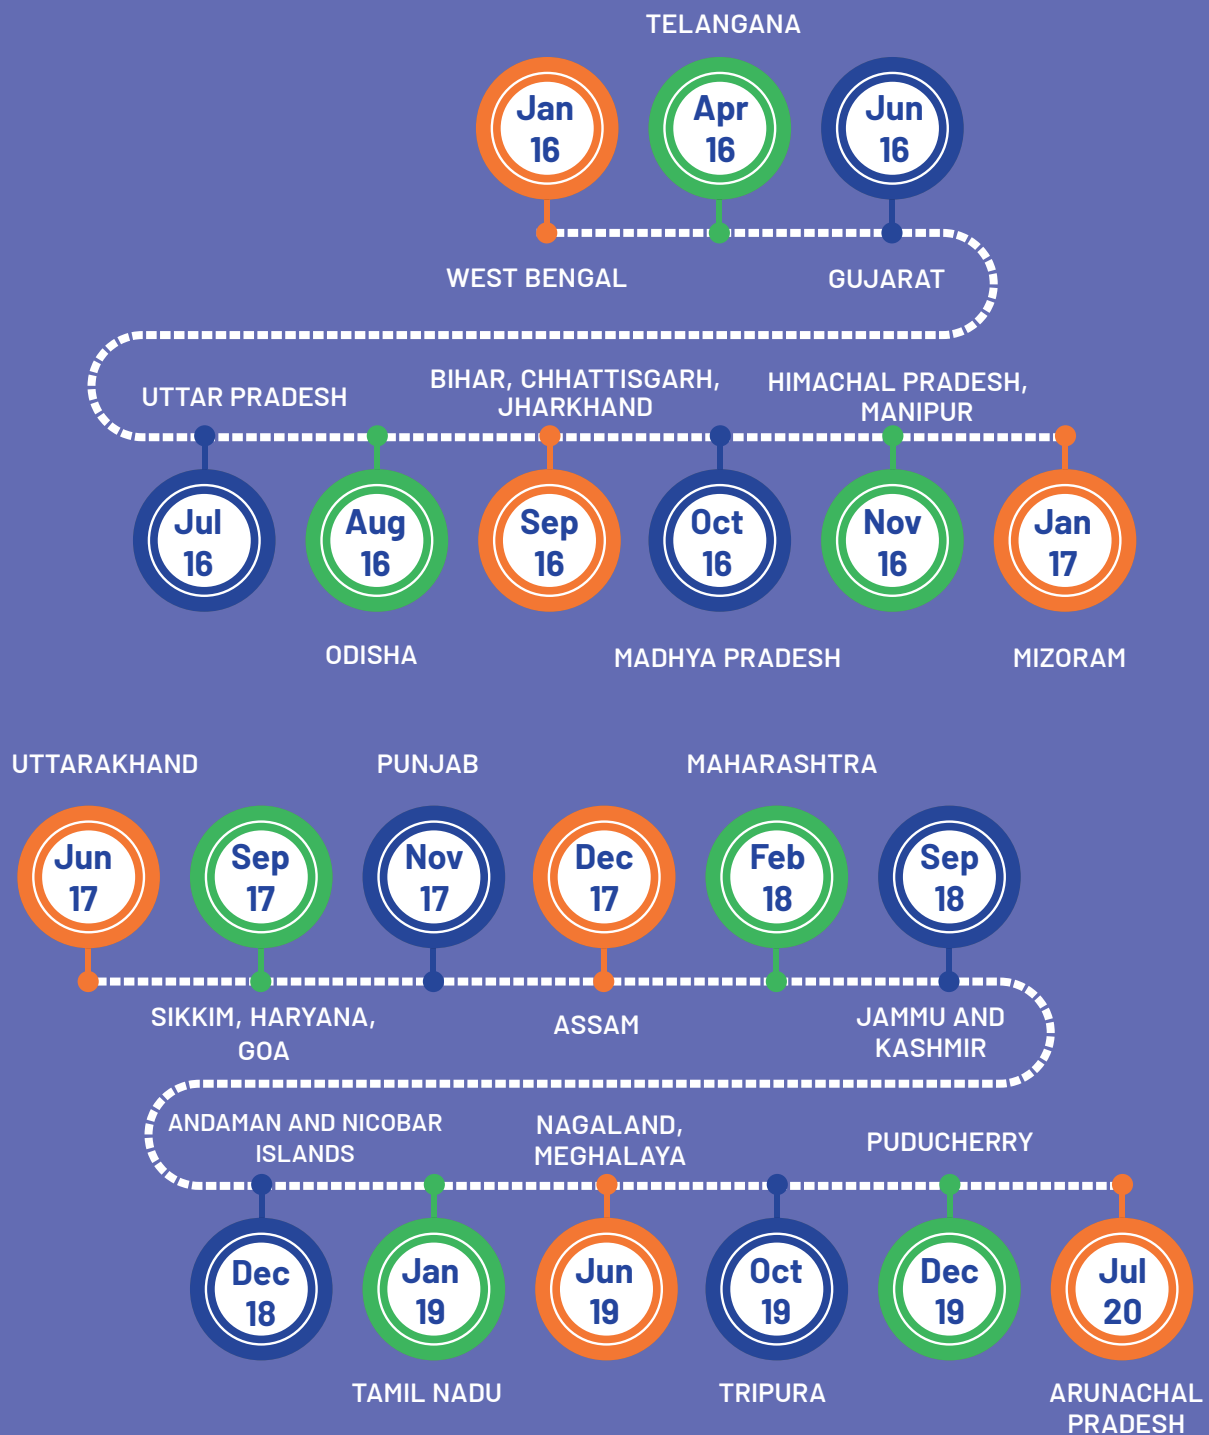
TELANGANA

Jan 16

Apr 16

Jun 16

WEST BENGAL

GUJARAT

UTTAR PRADESH

BIHAR, CHHATTISGARH, JHARKHAND

HIMACHAL PRADESH, MANIPUR

Jul 16

Aug 16

Sep 16

Oct 16

Nov 16

Jan 17

ODISHA

MADHYA PRADESH

MIZORAM

UTTARAKHAND

PUNJAB

MAHARASHTRA

Jun 17

Sep 17

Nov 17

Dec 17

Feb 18

Sep 18

SIKKIM, HARYANA, GOA

ASSAM

JAMMU AND KASHMIR

ANDAMAN AND NICOBAR ISLANDS

NAGALAND, MEGHALAYA

PUDUCHERRY

Dec 18

Jan 19

Jun 19

Oct 19

Dec 19

Jul 20

TAMIL NADU

TRIPURA

ARUNACHAL PRADESH